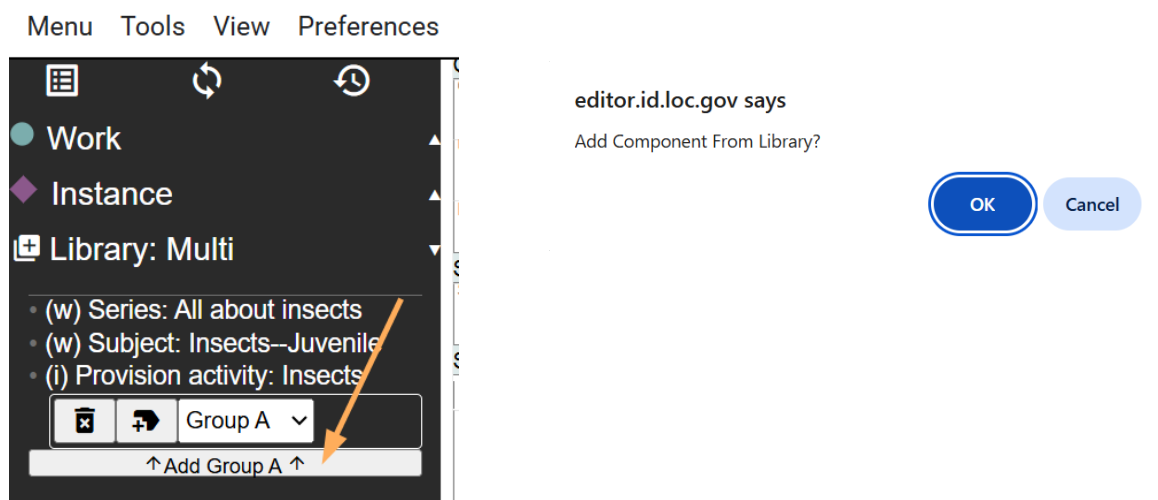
Menu Tools View Preferences

Work

Instance

Library: Multi

(w) Series: All about insects
(w) Subject: Insects--Juvenile
(i) Provision activity: Insects

Group A

↑Add Group A ↑

editor.id.loc.gov says

Add Component From Library?

OK

Cancel